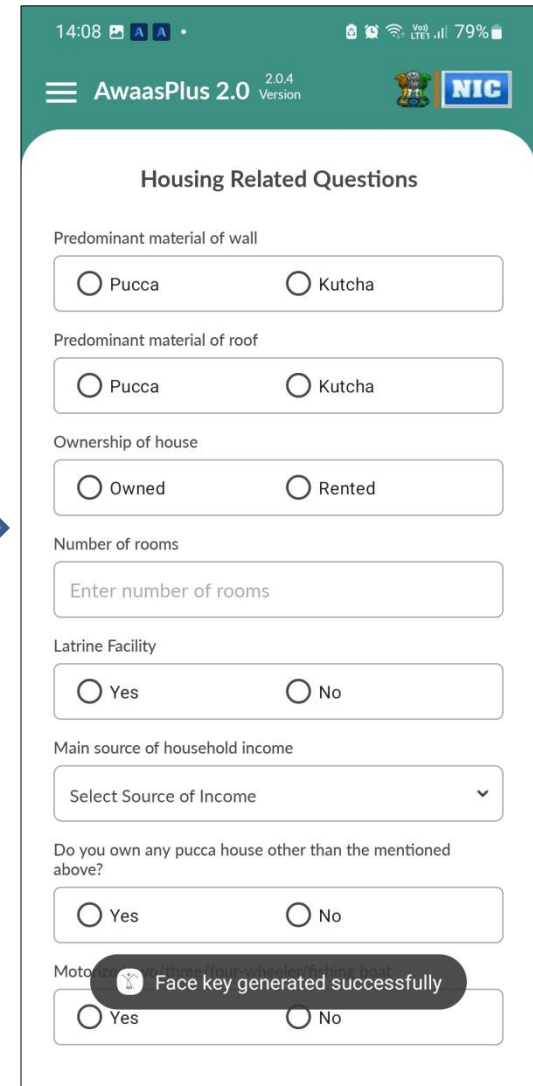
14:08 79%

AwaasPlus 2.0 2.0.4 Version

NIC

Housing Related Questions

Predominant material of wall

Pucca Kutcha

Predominant material of roof

Pucca Kutcha

Ownership of house

Owned Rented

Number of rooms

Enter number of rooms

Latrine Facility

Yes No

Main source of household income

Select Source of Income

Do you own any pucca house other than the mentioned above?

Yes No

Moto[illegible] /three/four-wheeler/fishing boat

Face key generated successfully

Yes No